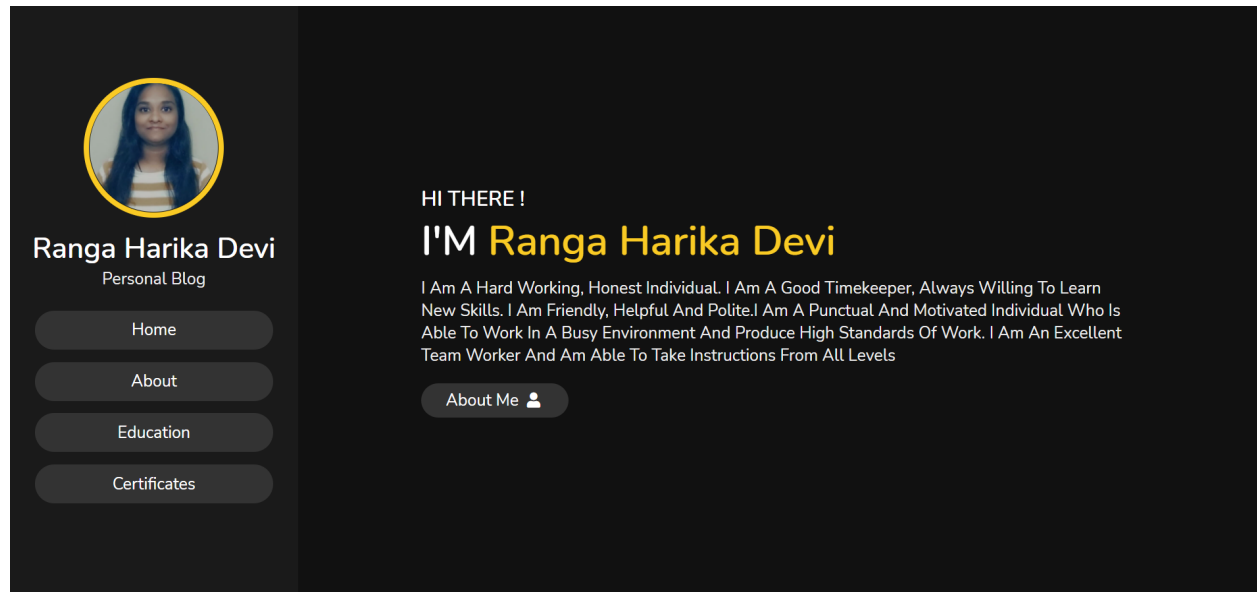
Ranga Harika Devi
Personal Blog

Home

About

Education

Certificates

HI THERE !

I'M Ranga Harika Devi

I Am A Hard Working, Honest Individual. I Am A Good Timekeeper, Always Willing To Learn New Skills. I Am Friendly, Helpful And Polite.I Am A Punctual And Motivated Individual Who Is Able To Work In A Busy Environment And Produce High Standards Of Work. I Am An Excellent Team Worker And Am Able To Take Instructions From All Levels

About Me